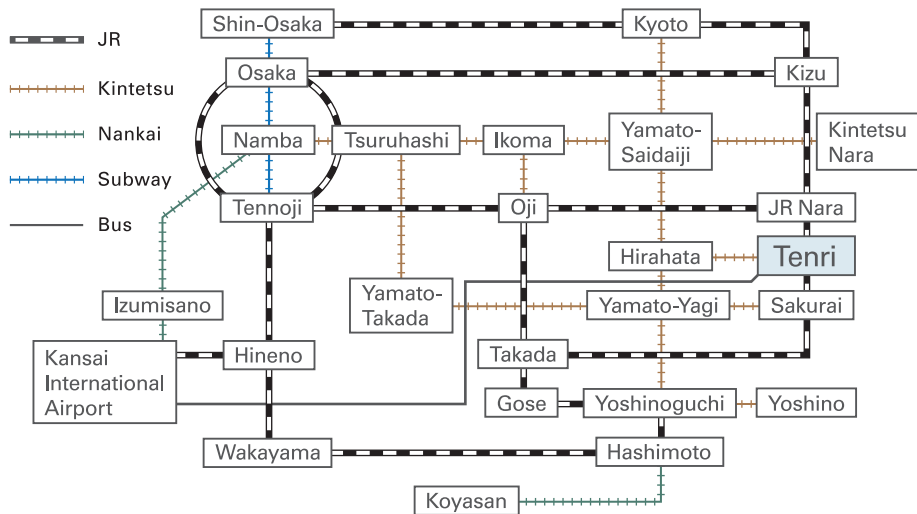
JR
Kintetsu
Nankai
Subway
Bus

Shin-Osaka
Kyoto
Osaka
Kizu
Namba
Tsuruhashi
Ikoma
Yamato-Saidaiji
Kintetsu Nara
Tennoji
Oji
JR Nara
Hirahata
Tenri
Izumisano
Yamato-Takada
Yamato-Yagi
Sakurai
Kansai International Airport
Hineno
Takada
Gose
Yoshinoguchi
Yoshino
Wakayama
Hashimoto
Koyasan